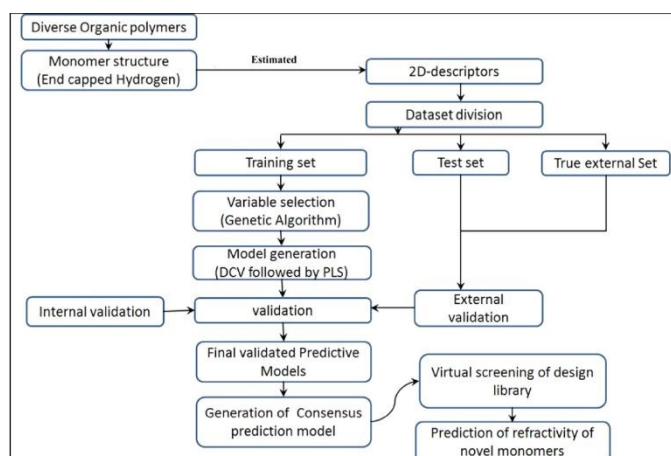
Diverse Organic polymers

Monomer structure (End capped Hydrogen)

Estimated

2D-descriptors

Dataset division

Training set

Test set

True external Set

Variable selection (Genetic Algorithm)

Model generation (DCV followed by PLS)

Internal validation

validation

External validation

Final validated Predictive Models

Generation of Consensus prediction model

Virtual screening of design library

Prediction of refractivity of novel monomers